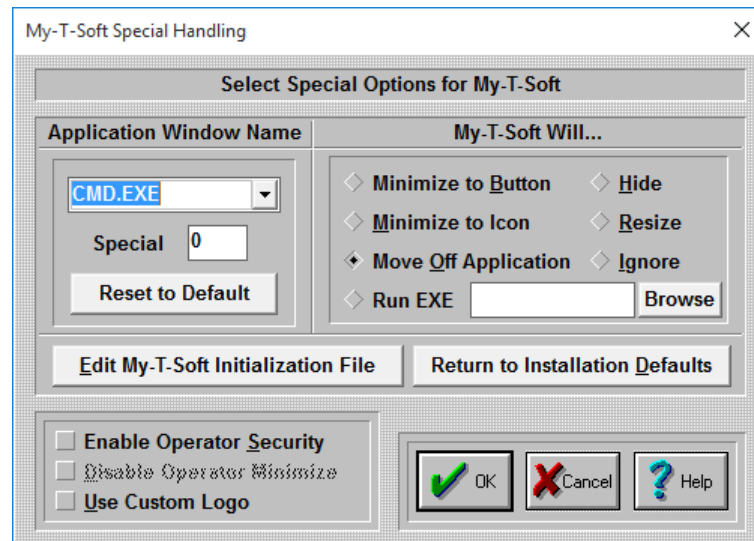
My-T-Soft Special Handling

×

Select Special Options for My-T-Soft

Application Window Name

My-T-Soft Will...

CMD.EXE

Special 0

Reset to Default

Minimize to Button

Hide

Minimize to Icon

Resize

Move Off Application

Ignore

Run EXE

Browse

Edit My-T-Soft Initialization File

Return to Installation Defaults

Enable Operator Security

Disable Operator Minimize

Use Custom Logo

OK

Cancel

Help